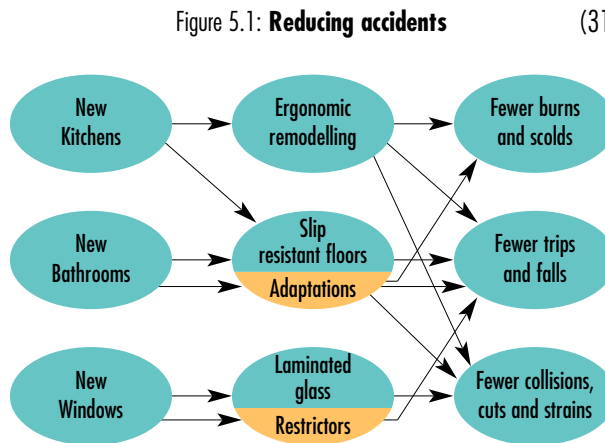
Figure 5.1: **Reducing accidents** (31

New Kitchens

Ergonomic remodelling

Fewer burns and scolds

New Bathrooms

Slip resistant floors

Adaptations

Fewer trips and falls

New Windows

Laminated glass

Restrictors

Fewer collisions, cuts and strains